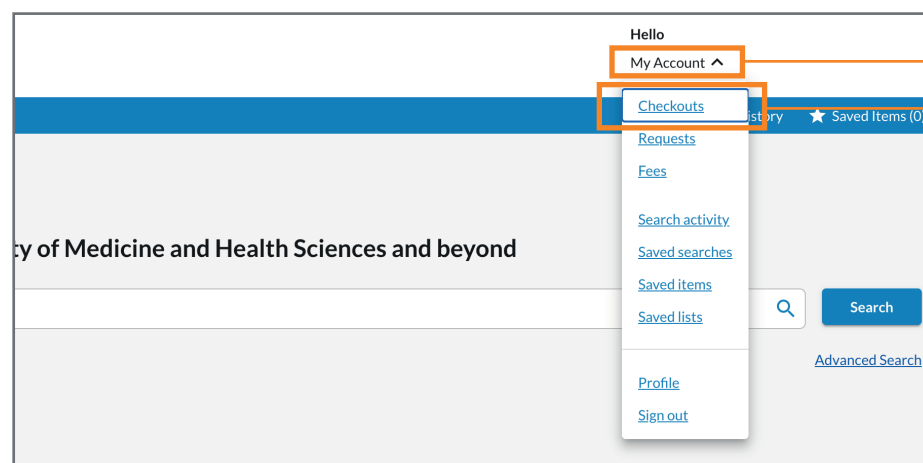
Hello
My Account

Checkouts
Requests
Fees

Search activity
Saved searches
Saved items
Saved lists

Profile
Sign out

istory
Saved Items (0

ty of Medicine and Health Sciences and beyond

Search

Advanced Search